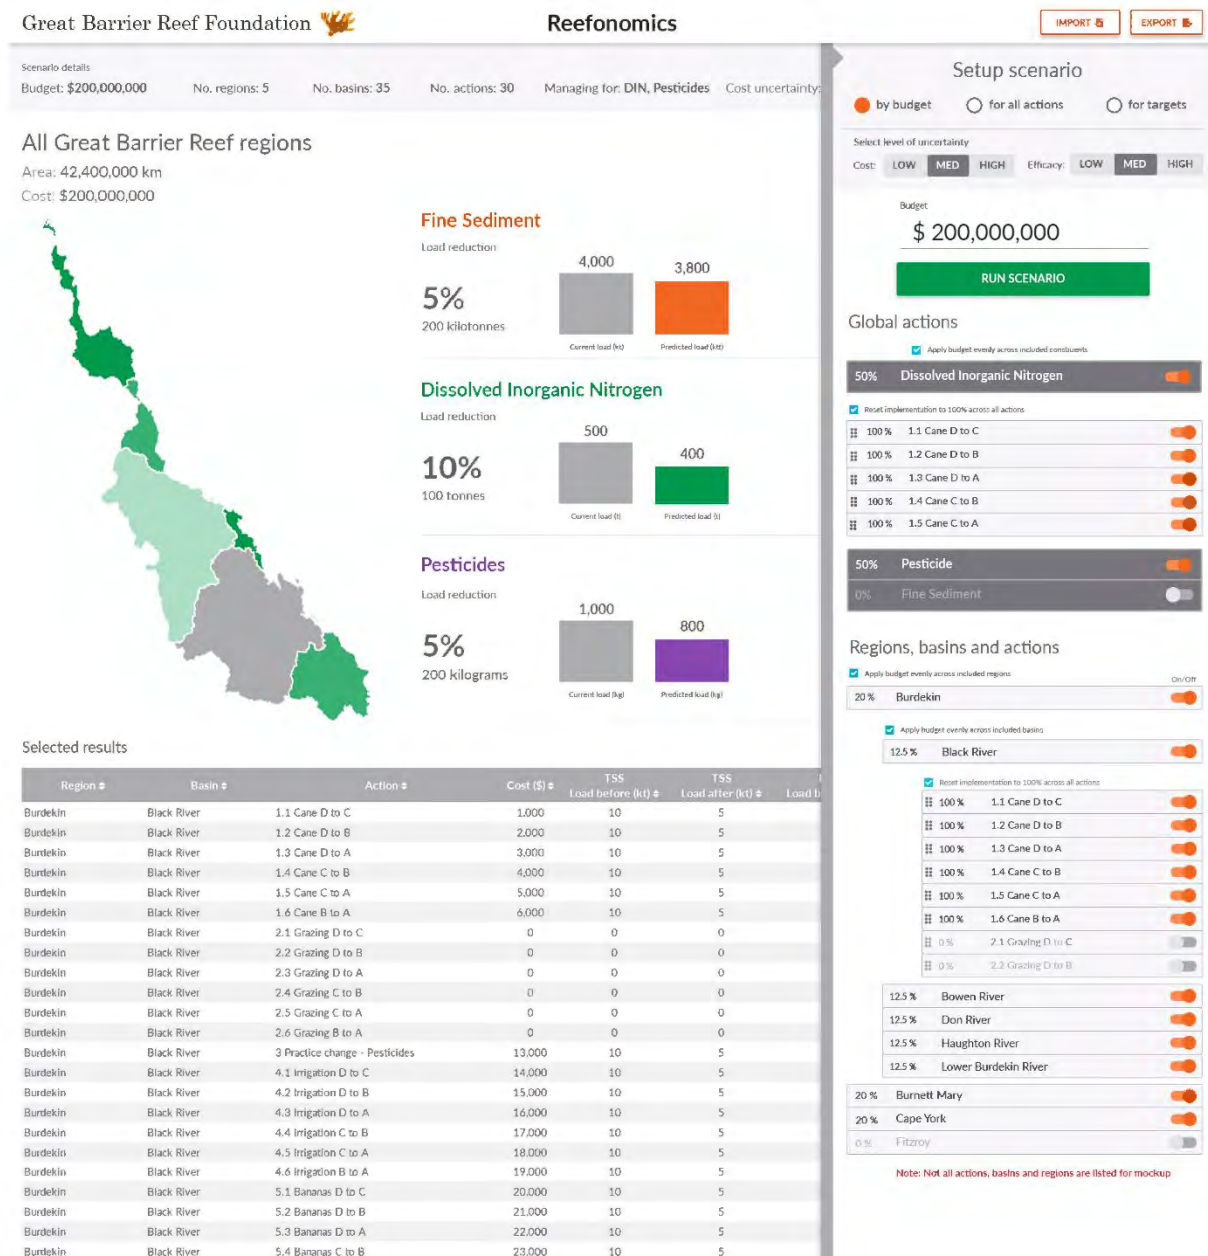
Great Barrier Reef Foundation

Reefonomics

IMPORT

EXPORT

Scenario details
Budget: $200,000,000 No. regions: 5 No. basins: 35 No. actions: 30 Managing for: DIN, Pesticides Cost uncertainty:

All Great Barrier Reef regions
Area: 42,400,000 km
Cost: $200,000,000

Fine Sediment
Load reduction
5%
200 kilotonnes
4,000
3,800
Current load (kt)
Predicted load (kt)

Dissolved Inorganic Nitrogen
Load reduction
10%
100 tonnes
500
400
Current load (t)
Predicted load (t)

Pesticides
Load reduction
5%
200 kilograms
1,000
800
Current load (kg)
Predicted load (kg)

Selected results

| Region | Basin | Action | Cost ($) | TSS Load before (kt) | TSS Load after (kt) | Load b |
|---|---|---|---|---|---|---|
| Burdekin | Black River | 1.1 Cane D to C | 1,000 | 10 | 5 | |
| Burdekin | Black River | 1.2 Cane D to B | 2,000 | 10 | 5 | |
| Burdekin | Black River | 1.3 Cane D to A | 3,000 | 10 | 5 | |
| Burdekin | Black River | 1.4 Cane C to B | 4,000 | 10 | 5 | |
| Burdekin | Black River | 1.5 Cane C to A | 5,000 | 10 | 5 | |
| Burdekin | Black River | 1.6 Cane B to A | 6,000 | 10 | 5 | |
| Burdekin | Black River | 2.1 Grazing D to C | 0 | 0 | 0 | |
| Burdekin | Black River | 2.2 Grazing D to B | 0 | 0 | 0 | |
| Burdekin | Black River | 2.3 Grazing D to A | 0 | 0 | 0 | |
| Burdekin | Black River | 2.4 Grazing C to B | 0 | 0 | 0 | |
| Burdekin | Black River | 2.5 Grazing C to A | 0 | 0 | 0 | |
| Burdekin | Black River | 2.6 Grazing B to A | 0 | 0 | 0 | |
| Burdekin | Black River | 3 Practice change - Pesticides | 13,000 | 10 | 5 | |
| Burdekin | Black River | 4.1 Irrigation D to C | 14,000 | 10 | 5 | |
| Burdekin | Black River | 4.2 Irrigation D to B | 15,000 | 10 | 5 | |
| Burdekin | Black River | 4.3 Irrigation D to A | 16,000 | 10 | 5 | |
| Burdekin | Black River | 4.4 Irrigation C to B | 17,000 | 10 | 5 | |
| Burdekin | Black River | 4.5 Irrigation C to A | 18,000 | 10 | 5 | |
| Burdekin | Black River | 4.6 Irrigation B to A | 19,000 | 10 | 5 | |
| Burdekin | Black River | 5.1 Bananas D to C | 20,000 | 10 | 5 | |
| Burdekin | Black River | 5.2 Bananas D to B | 21,000 | 10 | 5 | |
| Burdekin | Black River | 5.3 Bananas D to A | 22,000 | 10 | 5 | |
| Burdekin | Black River | 5.4 Bananas C to B | 23,000 | 10 | 5 | |

Setup scenario
by budget   for all actions   for targets

Select level of uncertainty
Cost: LOW MED HIGH   Efficacy: LOW MED HIGH

Budget
$ 200,000,000

RUN SCENARIO

Global actions
Apply budget evenly across included constituents
50% Dissolved Inorganic Nitrogen
Reset implementation to 100% across all actions
100 % 1.1 Cane D to C
100 % 1.2 Cane D to B
100 % 1.3 Cane D to A
100 % 1.4 Cane C to B
100 % 1.5 Cane C to A
50% Pesticide
0% Fine Sediment

Regions, basins and actions
Apply budget evenly across included regions
On/Off
20 % Burdekin
Apply budget evenly across included basins
12.5 % Black River
Reset implementation to 100% across all actions
100 % 1.1 Cane D to C
100 % 1.2 Cane D to B
100 % 1.3 Cane D to A
100 % 1.4 Cane C to B
100 % 1.5 Cane C to A
100 % 1.6 Cane B to A
0 % 2.1 Grazing D to C
0 % 2.2 Grazing D to B
12.5 % Bowen River
12.5 % Don River
12.5 % Haughton River
12.5 % Lower Burdekin River
20 % Burnett Mary
20 % Cape York
0 % Fitzroy

Note: Not all actions, basins and regions are listed for mockup